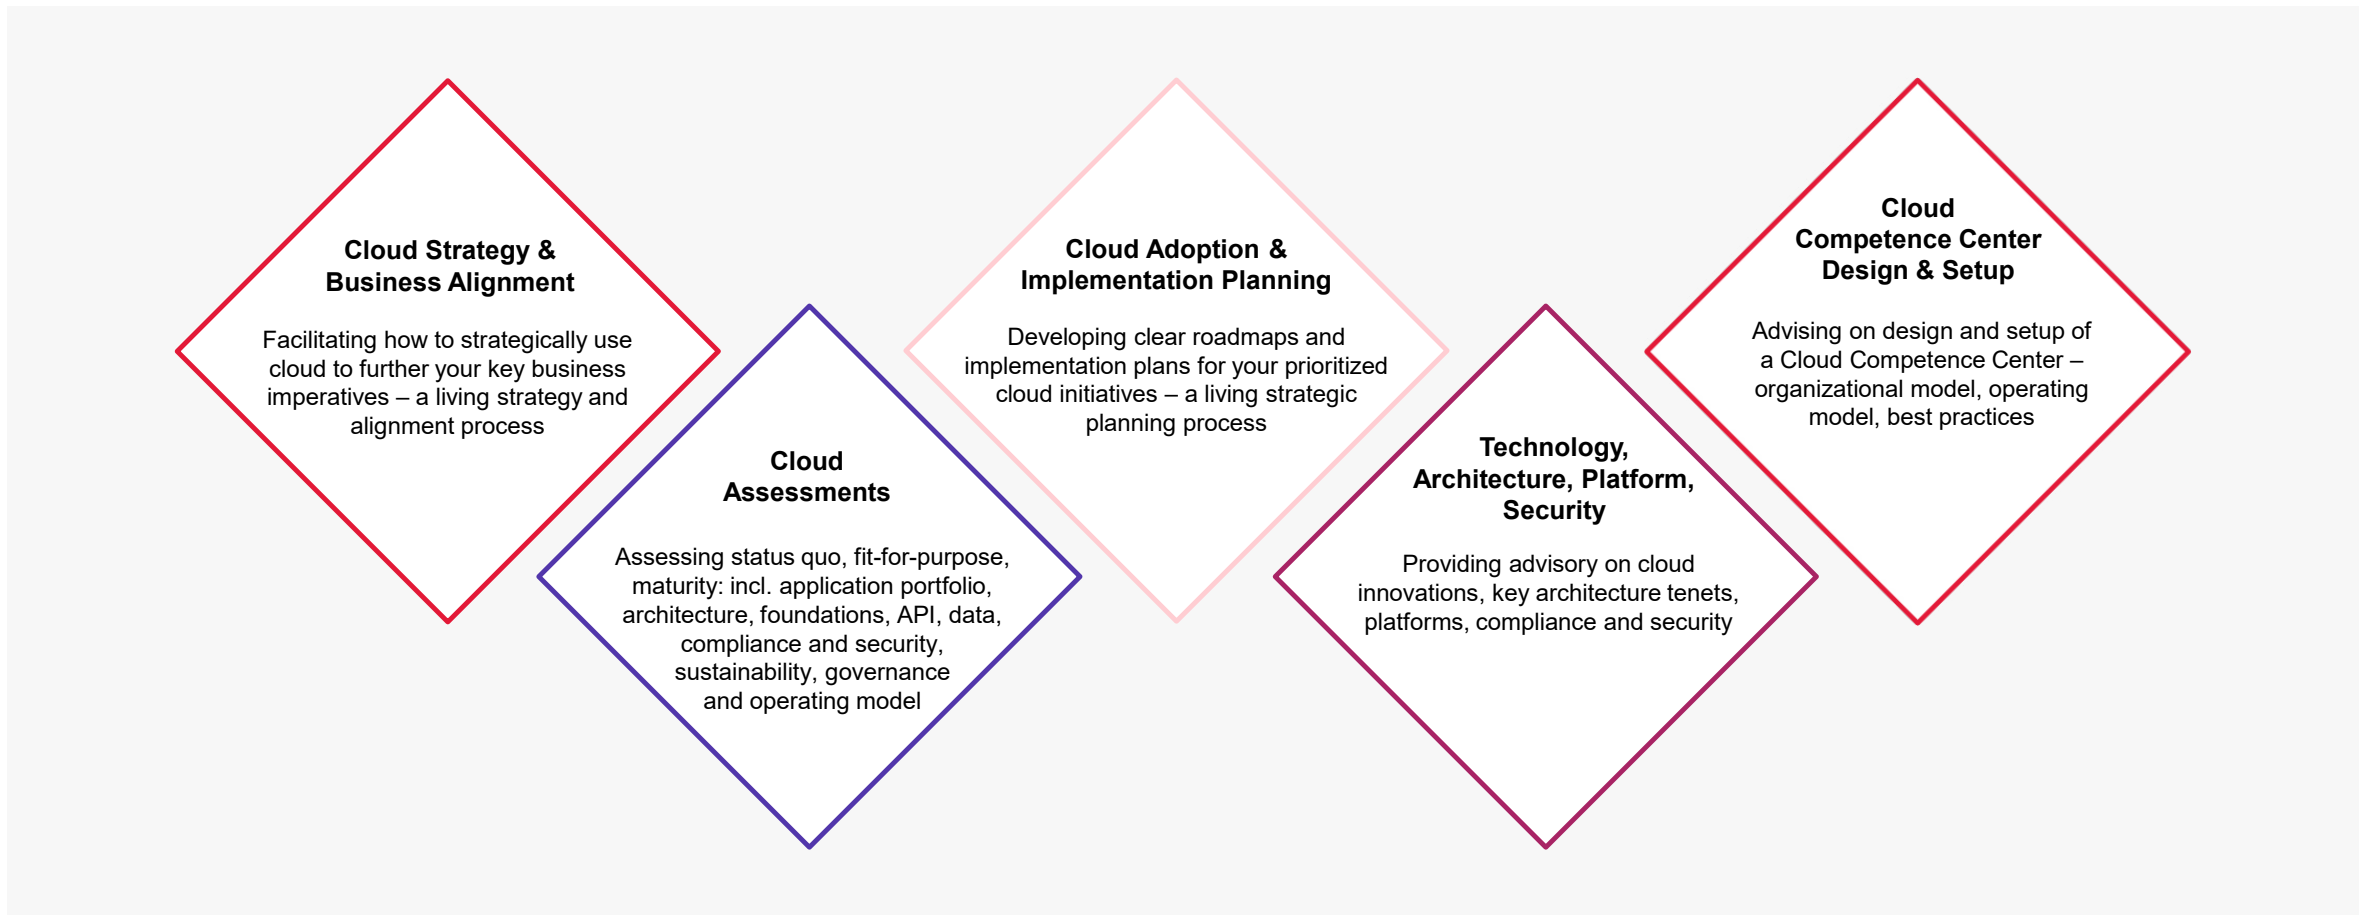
Cloud Strategy & Business Alignment

Facilitating how to strategically use cloud to further your key business imperatives – a living strategy and alignment process

Cloud Assessments

Assessing status quo, fit-for-purpose, maturity: incl. application portfolio, architecture, foundations, API, data, compliance and security, sustainability, governance and operating model

Cloud Adoption & Implementation Planning

Developing clear roadmaps and implementation plans for your prioritized cloud initiatives – a living strategic planning process

Technology, Architecture, Platform, Security

Providing advisory on cloud innovations, key architecture tenets, platforms, compliance and security

Cloud Competence Center Design & Setup

Advising on design and setup of a Cloud Competence Center – organizational model, operating model, best practices